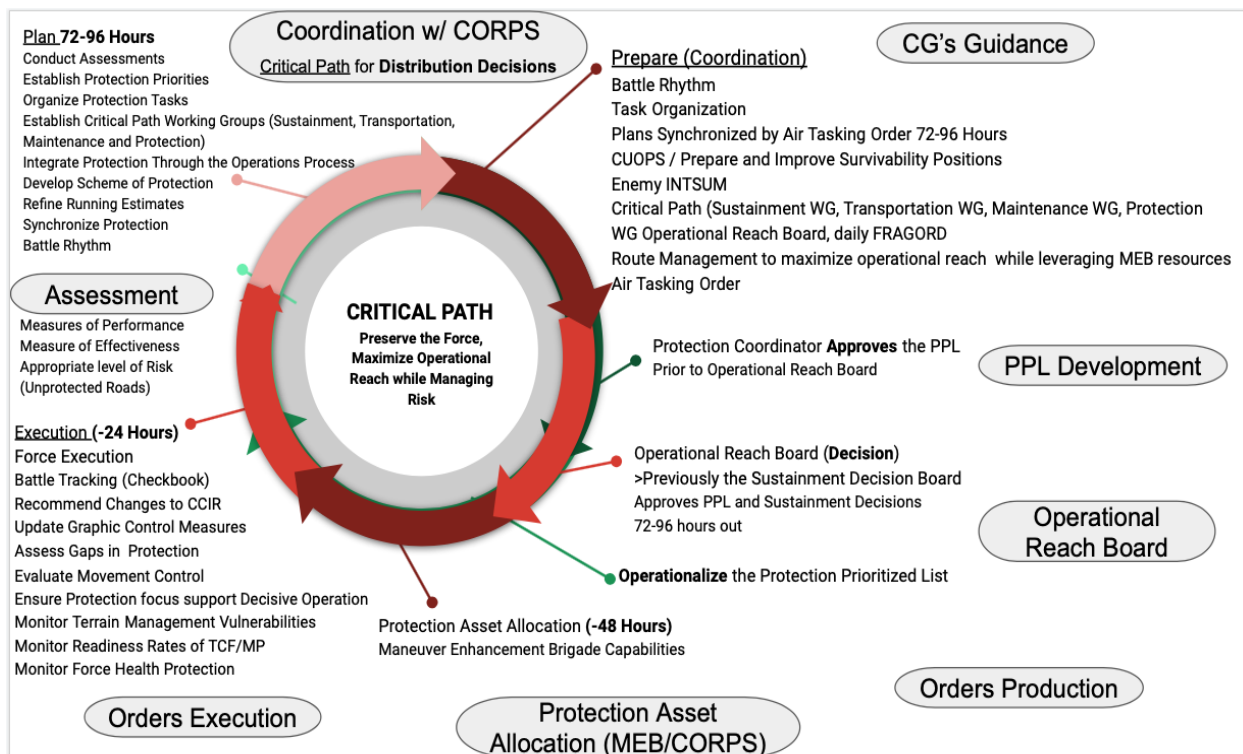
Plan 72-96 Hours
Conduct Assessments
Establish Protection Priorities
Organize Protection Tasks
Establish Critical Path Working Groups (Sustainment, Transportation, Maintenance and Protection)
Integrate Protection Through the Operations Process
Develop Scheme of Protection
Refine Running Estimates
Synchronize Protection
Battle Rhythm

Coordination w/ CORPS
Critical Path for Distribution Decisions

CG's Guidance

Prepare (Coordination)
Battle Rhythm
Task Organization
Plans Synchronized by Air Tasking Order 72-96 Hours
CUOPS / Prepare and Improve Survivability Positions
Enemy INTSUM
Critical Path (Sustainment WG, Transportation WG, Maintenance WG, Protection WG Operational Reach Board, daily FRAGORD
Route Management to maximize operational reach while leveraging MEB resources
Air Tasking Order

Assessment
Measures of Performance
Measure of Effectiveness
Appropriate level of Risk (Unprotected Roads)

CRITICAL PATH
Preserve the Force, Maximize Operational Reach while Managing Risk

Protection Coordinator Approves the PPL
Prior to Operational Reach Board

PPL Development

Execution (-24 Hours)
Force Execution
Battle Tracking (Checkbook)
Recommend Changes to CCIR
Update Graphic Control Measures
Assess Gaps in Protection
Evaluate Movement Control
Ensure Protection focus support Decisive Operation
Monitor Terrain Management Vulnerabilities
Monitor Readiness Rates of TCF/MP
Monitor Force Health Protection

Operational Reach Board (Decision)
>Previously the Sustainment Decision Board
Approves PPL and Sustainment Decisions
72-96 hours out

Operational Reach Board

Operationalize the Protection Prioritized List

Protection Asset Allocation (-48 Hours)
Maneuver Enhancement Brigade Capabilities

Orders Production

Orders Execution

Protection Asset Allocation (MEB/CORPS)